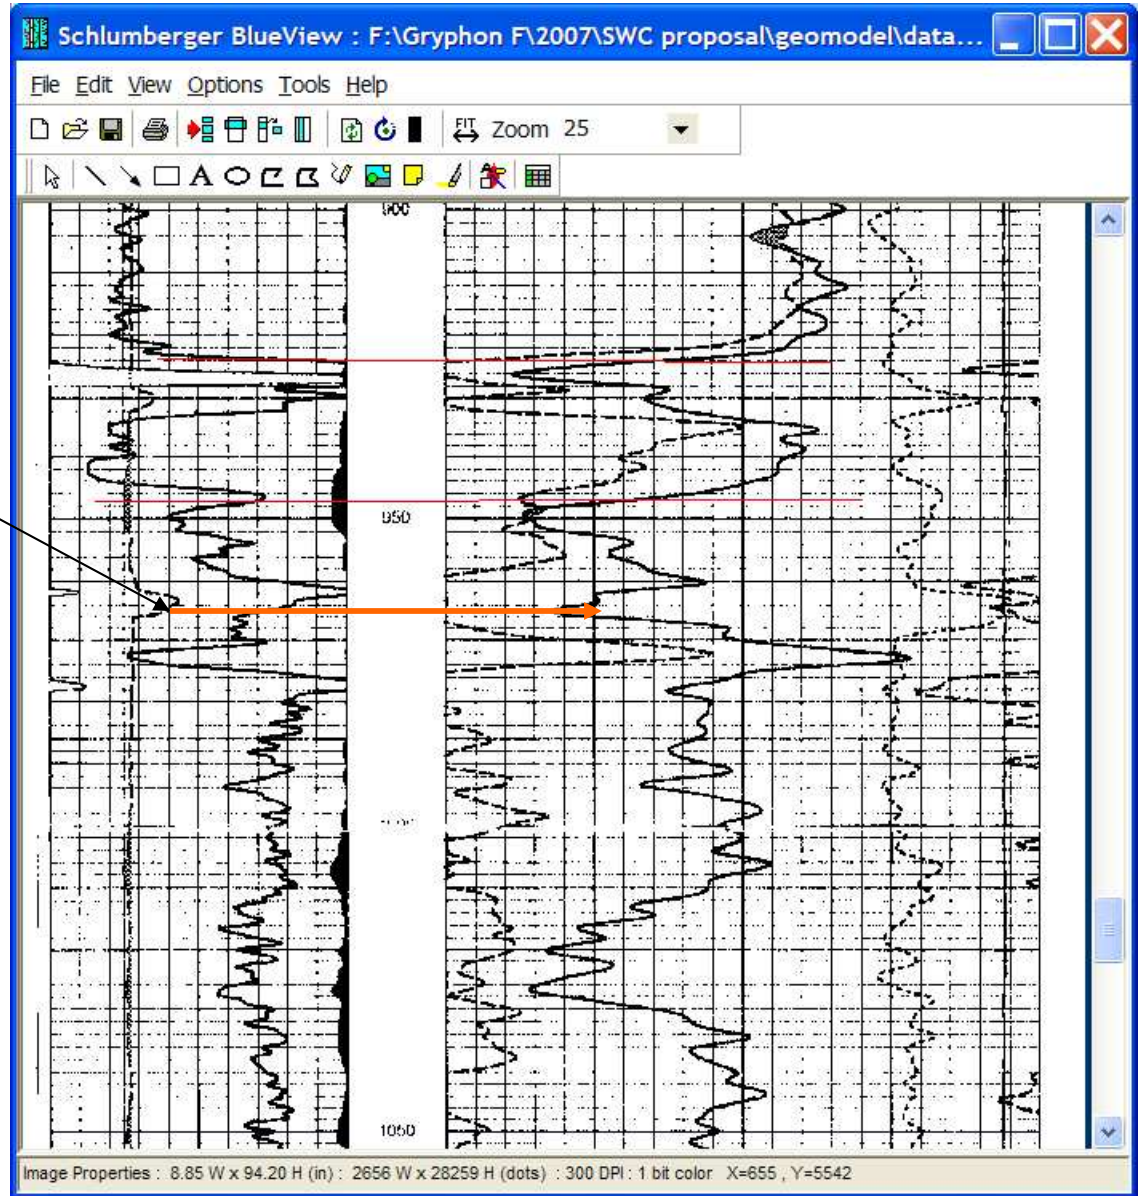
Schlumberger BlueView : F:\Gryphon F\2007\SWC proposal\geomodel\data...

File Edit View Options Tools Help

Zoom 25

900

950

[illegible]

1050

Image Properties : 8.85 W x 94.20 H (in) : 2656 W x 28259 H (dots) : 300 DPI : 1 bit color X=655 , Y=5542